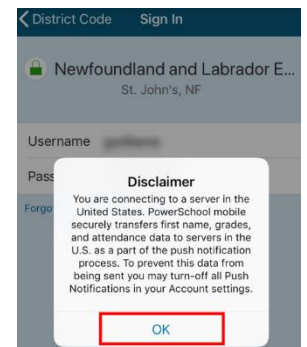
District Code Sign In

Newfoundland and Labrador E...
St. John's, NF

Username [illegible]

Pass

Forgo

Disclaimer
You are connecting to a server in the United States. PowerSchool mobile securely transfers first name, grades, and attendance data to servers in the U.S. as a part of the push notification process. To prevent this data from being sent you may turn-off all Push Notifications in your Account settings.

OK